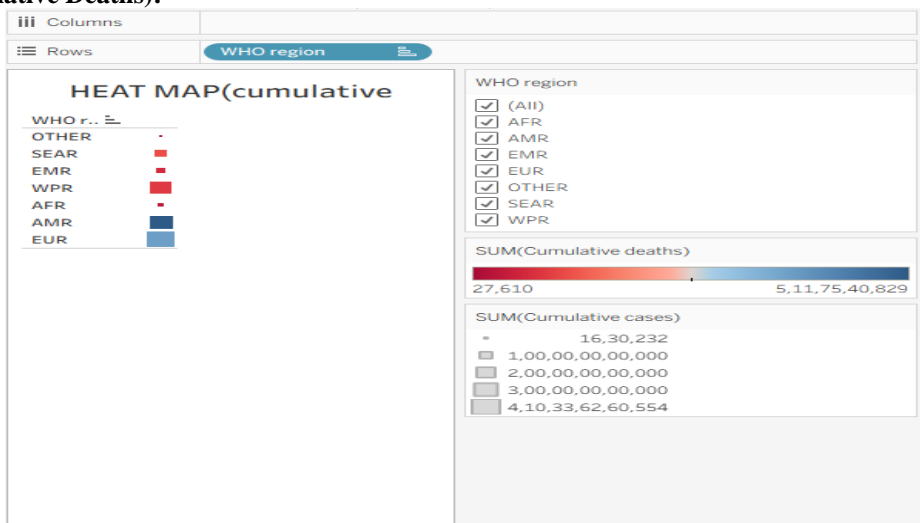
ative Deaths).

Columns

Rows WHO region

HEAT MAP(cumulative

WHO r..
OTHER
SEAR
EMR
WPR
AFR
AMR
EUR

WHO region
(All)
AFR
AMR
EMR
EUR
OTHER
SEAR
WPR

SUM(Cumulative deaths)
27,610
5,11,75,40,829

SUM(Cumulative cases)
16,30,232
1,00,00,00,00,000
2,00,00,00,00,000
3,00,00,00,00,000
4,10,33,62,60,554